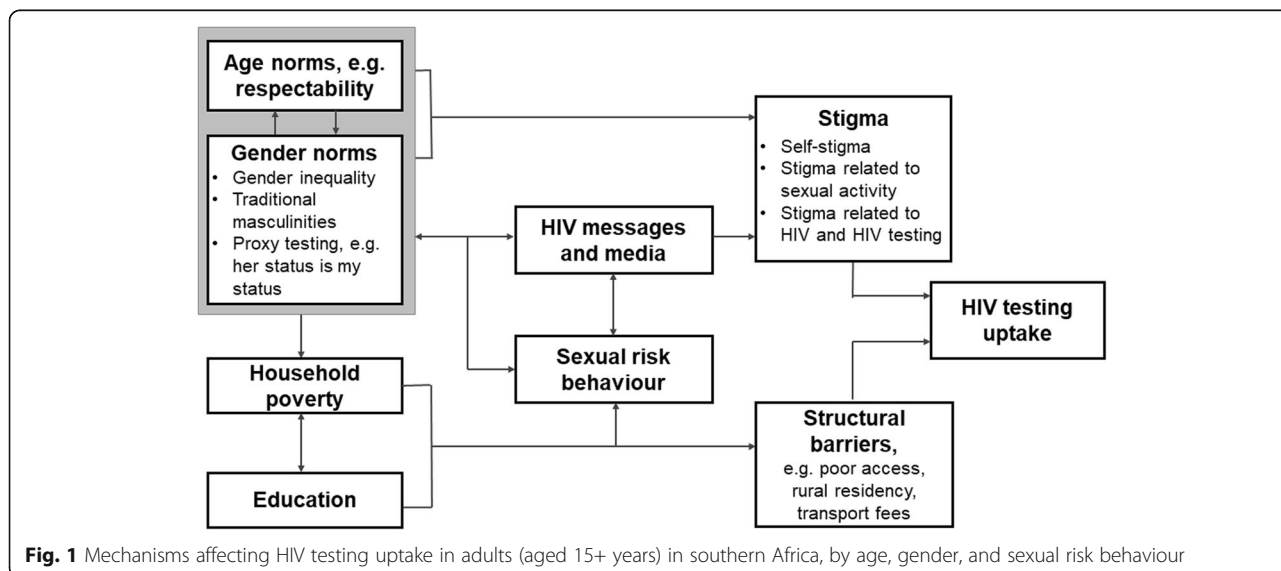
Age norms, e.g. respectability

Gender norms
- Gender inequality
- Traditional masculinities
- Proxy testing, e.g. her status is my status

Stigma
- Self-stigma
- Stigma related to sexual activity
- Stigma related to HIV and HIV testing

HIV messages and media

HIV testing uptake

Sexual risk behaviour

Household poverty

Education

Structural barriers, e.g. poor access, rural residency, transport fees

Fig. 1 Mechanisms affecting HIV testing uptake in adults (aged 15+ years) in southern Africa, by age, gender, and sexual risk behaviour